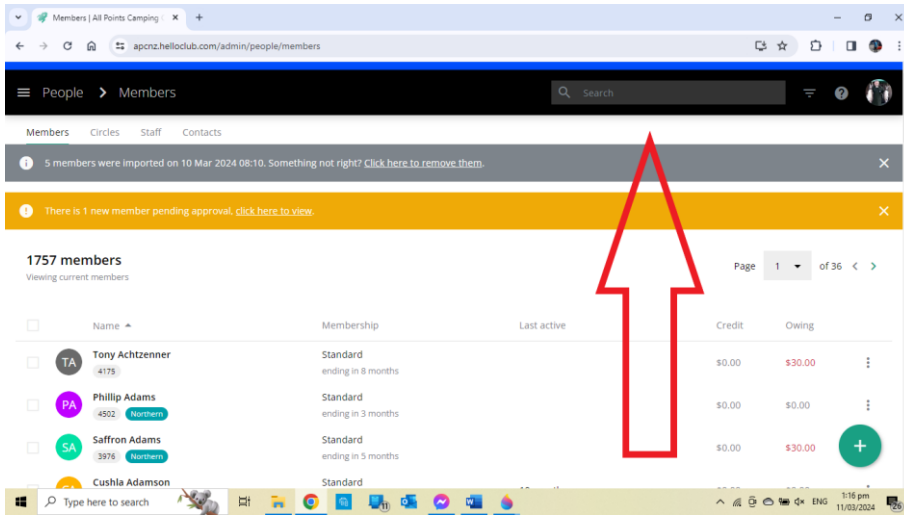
Members | All Points Camping

apcnz.helloclub.com/admin/people/members

People > Members

Search

Members Circles Staff Contacts

5 members were imported on 10 Mar 2024 08:10. Something not right? Click here to remove them.

There is 1 new member pending approval, click here to view.

1757 members
Viewing current members

Page 1 of 36

| | Name | Membership | Last active | Credit | Owing |
|---|---|---|---|---|---|
| TA | Tony Achtzenner 4175 | Standard ending in 8 months | | $0.00 | $30.00 |
| PA | Phillip Adams 4502 Northern | Standard ending in 3 months | | $0.00 | $0.00 |
| SA | Saffron Adams 3976 Northern | Standard ending in 5 months | | $0.00 | $30.00 |
| | Cushla Adamson | Standard | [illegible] | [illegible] | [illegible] |

Type here to search

ENG 1:16 pm 11/03/2024